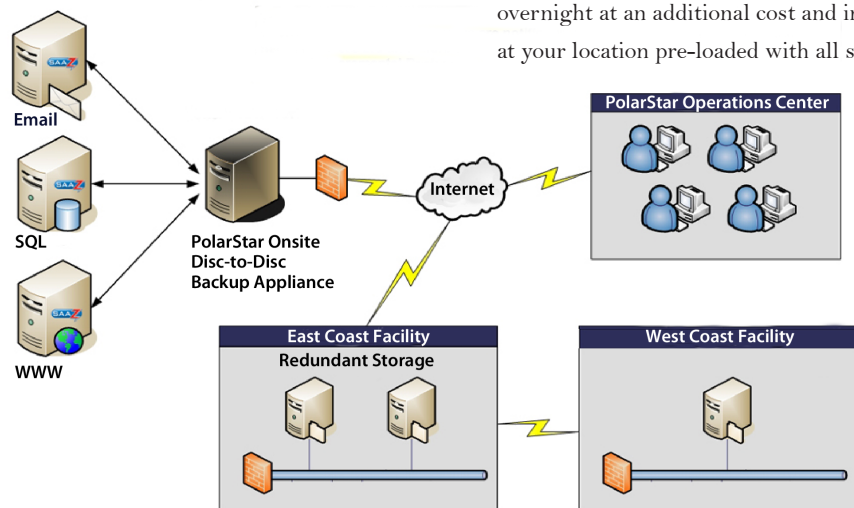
overnight at an additional cost and i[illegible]
at your location pre-loaded with all s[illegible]

SAAZ
Email

SAAZ
SQL

SAAZ
WWW

PolarStar Onsite
Disc-to-Disc
Backup Appliance

Internet

PolarStar Operations Center

East Coast Facility
Redundant Storage

West Coast Facility